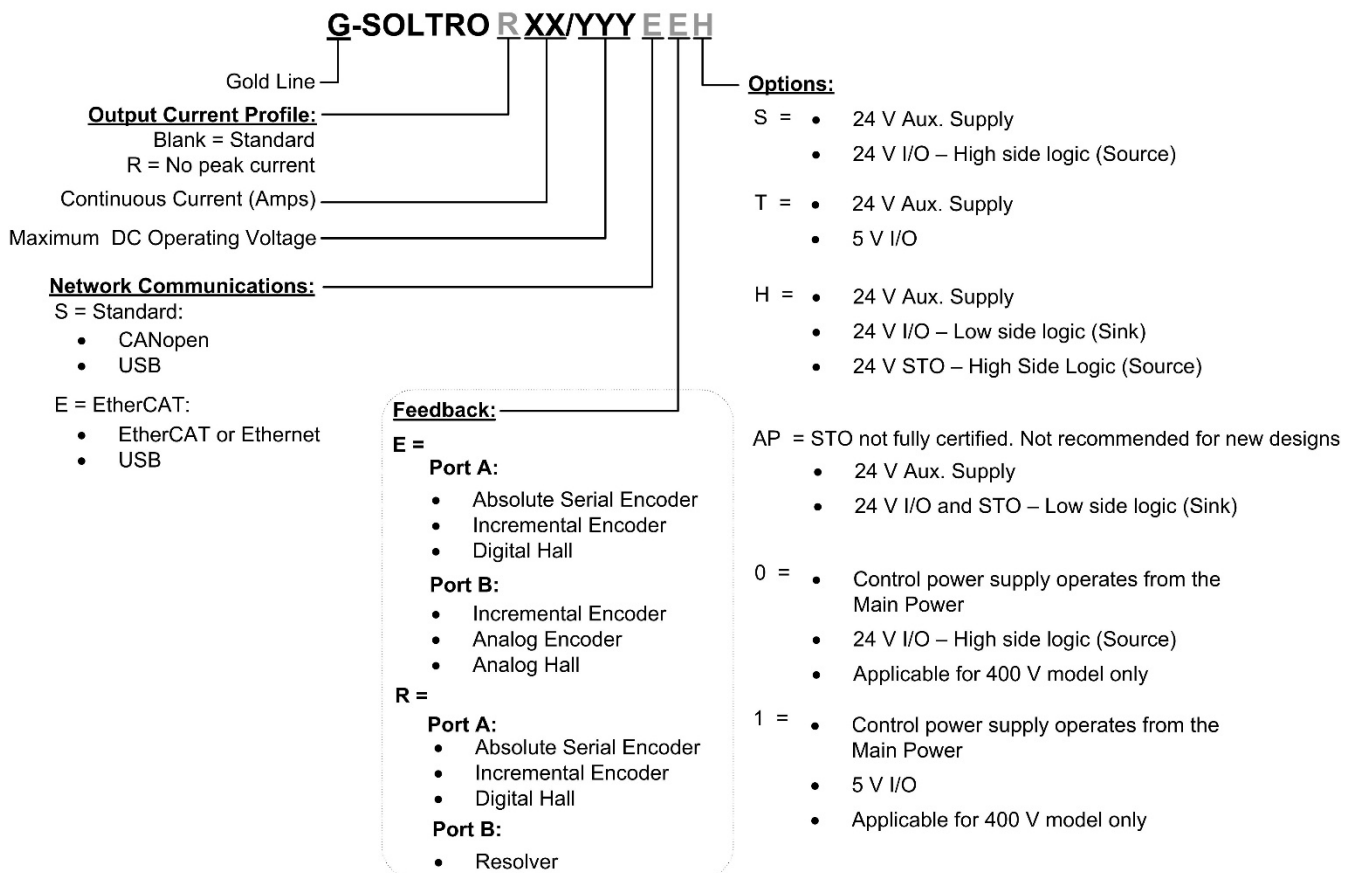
G-SOLTRO R XX/YYY E E H

Gold Line

Output Current Profile:
Blank = Standard
R = No peak current

Continuous Current (Amps)

Maximum DC Operating Voltage

Network Communications:
S = Standard:
- CANopen
- USB

E = EtherCAT:
- EtherCAT or Ethernet
- USB

Feedback:
E =
Port A:
- Absolute Serial Encoder
- Incremental Encoder
- Digital Hall

Port B:
- Incremental Encoder
- Analog Encoder
- Analog Hall

R =
Port A:
- Absolute Serial Encoder
- Incremental Encoder
- Digital Hall

Port B:
- Resolver

Options:
S =
- 24 V Aux. Supply
- 24 V I/O – High side logic (Source)

T =
- 24 V Aux. Supply
- 5 V I/O

H =
- 24 V Aux. Supply
- 24 V I/O – Low side logic (Sink)
- 24 V STO – High Side Logic (Source)

AP = STO not fully certified. Not recommended for new designs
- 24 V Aux. Supply
- 24 V I/O and STO – Low side logic (Sink)

0 =
- Control power supply operates from the Main Power
- 24 V I/O – High side logic (Source)
- Applicable for 400 V model only

1 =
- Control power supply operates from the Main Power
- 5 V I/O
- Applicable for 400 V model only